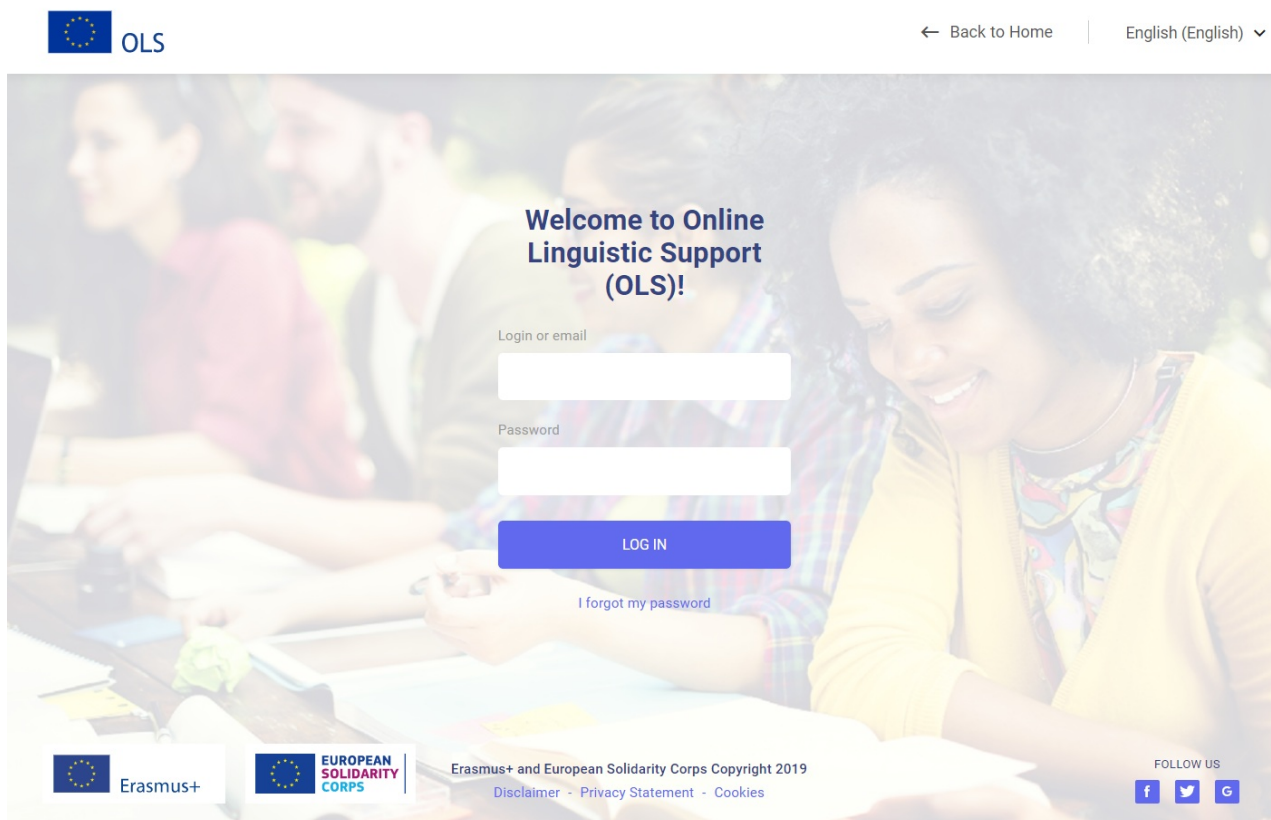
OLS

← Back to Home

English (English)

Welcome to Online Linguistic Support (OLS)!

Login or email

Password

LOG IN

I forgot my password

Erasmus+

EUROPEAN SOLIDARITY CORPS

Erasmus+ and European Solidarity Corps Copyright 2019

Disclaimer - Privacy Statement - Cookies

FOLLOW US

f

G